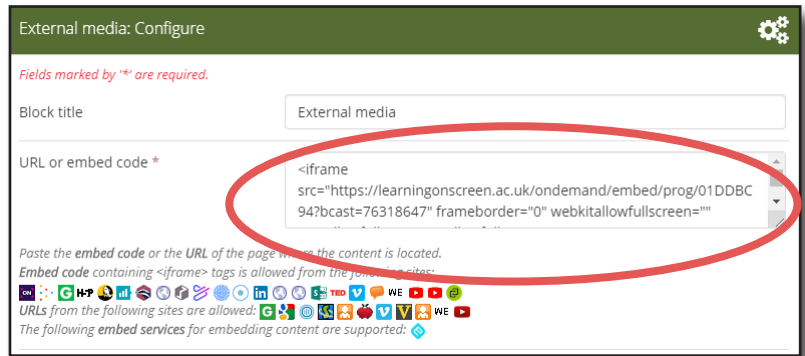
External media: Configure

Fields marked by '*' are required.

Block title

External media

URL or embed code *

<iframe src="https://learningonscreen.ac.uk/ondemand/embed/prog/01DDBC94?bcast=76318647" frameborder="0" webkitallowfullscreen=""

Paste the **embed code** or the **URL** of the page where the content is located.
**Embed code** containing <iframe> tags is allowed from the following sites:
URLs from the following sites are allowed:
The following **embed services** for embedding content are supported: